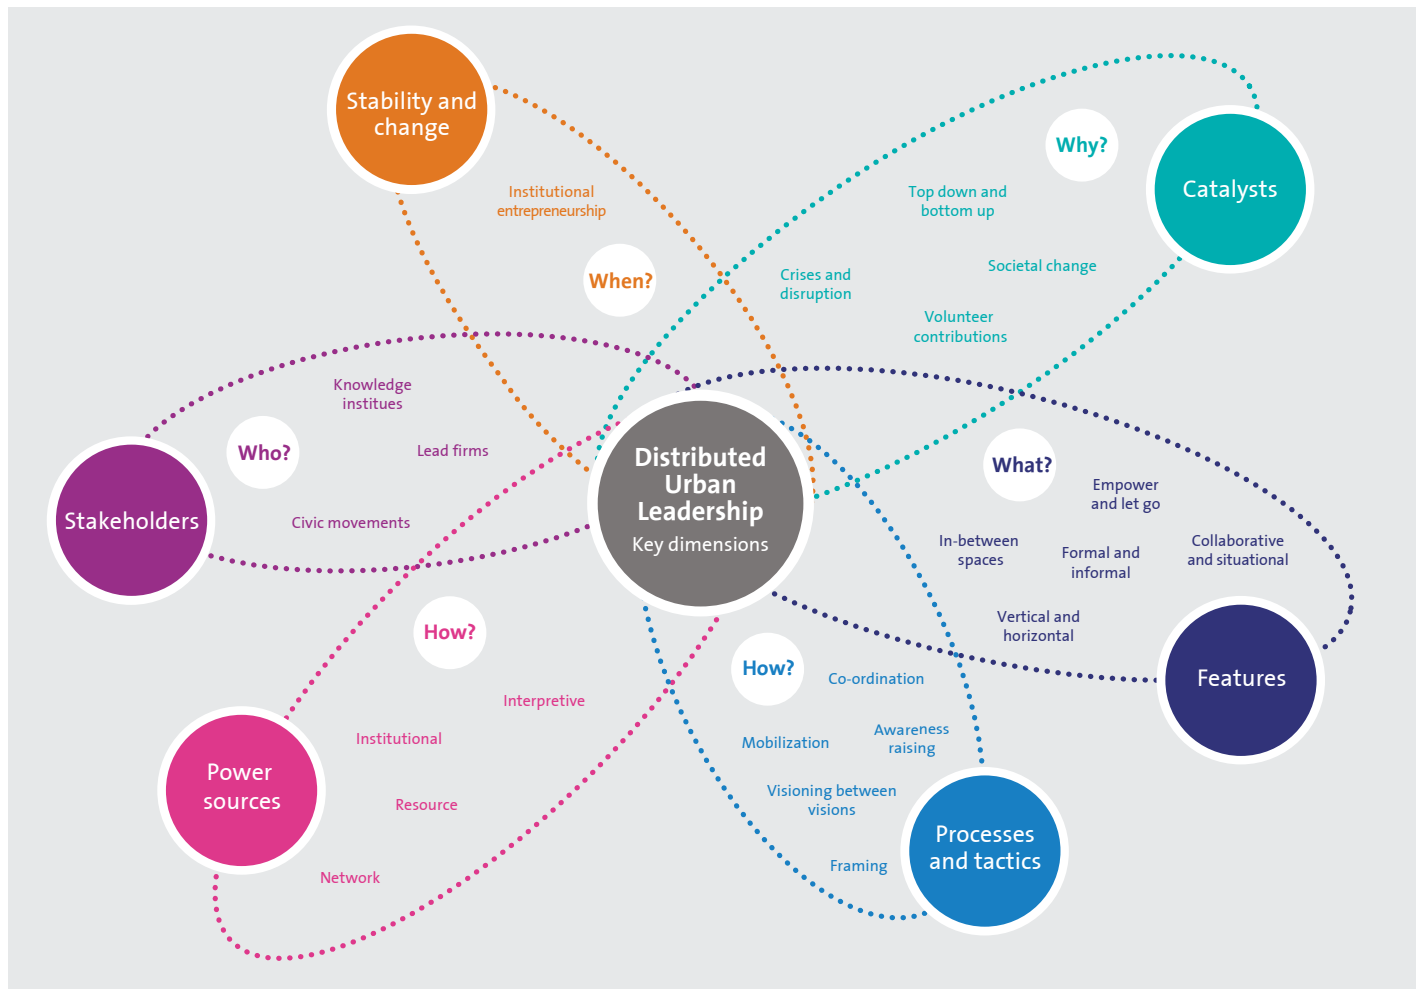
Distributed Urban Leadership
Key dimensions

Stability and change
When?
Institutional entrepreneurship

Catalysts
Why?
Top down and bottom up
Crises and disruption
Societal change
Volunteer contributions

Stakeholders
Who?
Knowledge institues
Lead firms
Civic movements

Features
What?
Empower and let go
In-between spaces
Formal and informal
Collaborative and situational
Vertical and horizontal

Power sources
How?
Interpretive
Institutional
Resource
Network

Processes and tactics
How?
Co-ordination
Mobilization
Awareness raising
Visioning between visions
Framing